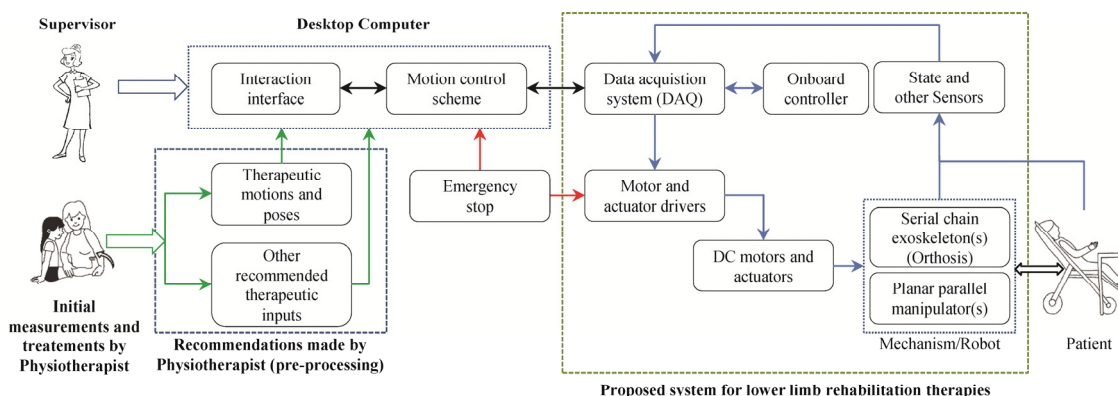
Supervisor

Desktop Computer

Interaction interface

Motion control scheme

Data acquistion system (DAQ)

Onboard controller

State and other Sensors

Therapeutic motions and poses

Other recommended therapeutic inputs

Emergency stop

Motor and actuator drivers

DC motors and actuators

Serial chain exoskeleton(s) (Orthosis)

Planar parallel manipulator(s)

Mechanism/Robot

Patient

Initial measurements and treatements by Physiotherapist

Recommendations made by Physiotherapist (pre-processing)

Proposed system for lower limb rehabilitation therapies